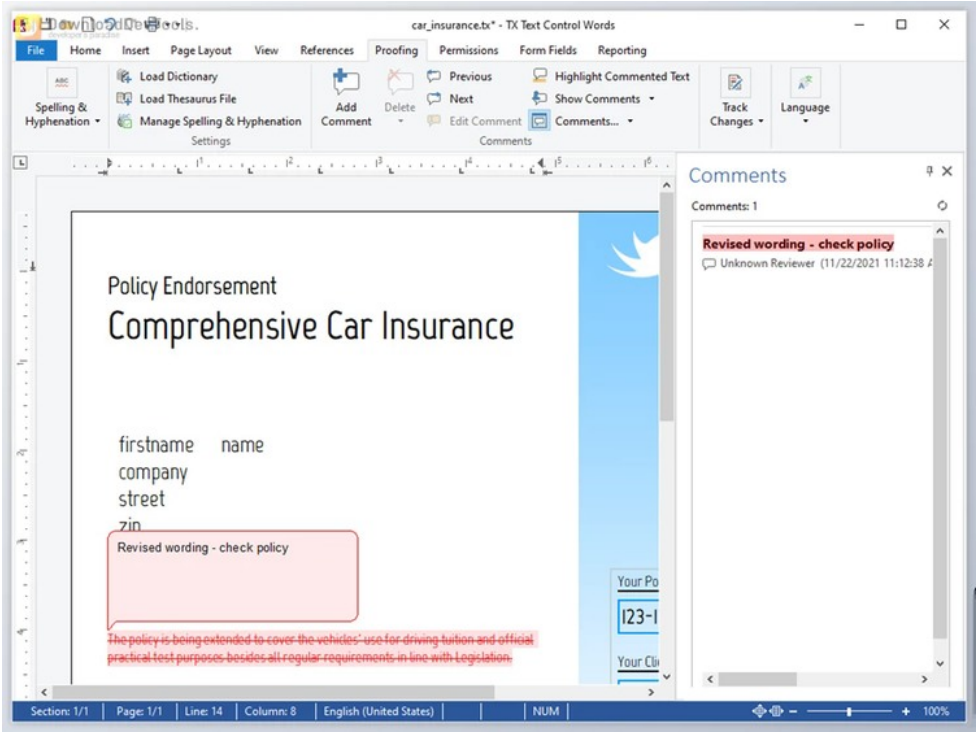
DownloadDevTools
developer's paradise

car_insurance.tx* - TX Text Control Words

File Home Insert Page Layout View References Proofing Permissions Form Fields Reporting

Spelling & Hyphenation
Load Dictionary
Load Thesaurus File
Manage Spelling & Hyphenation
Settings

Add Comment
Delete
Previous
Next
Edit Comment
Highlight Commented Text
Show Comments
Comments...
Comments

Track Changes
Language

Comments
Comments: 1

Revised wording - check policy
Unknown Reviewer (11/22/2021 11:12:38 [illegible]

Policy Endorsement
Comprehensive Car Insurance

firstname name
company
street
zip

Revised wording - check policy

~~The policy is being extended to cover the vehicles' use for driving tuition and official practical test purposes besides all regular requirements in line with Legislation.~~

Your Po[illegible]
123-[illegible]
Your Cli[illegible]

Section: 1/1 Page: 1/1 Line: 14 Column: 8 English (United States) NUM 100%